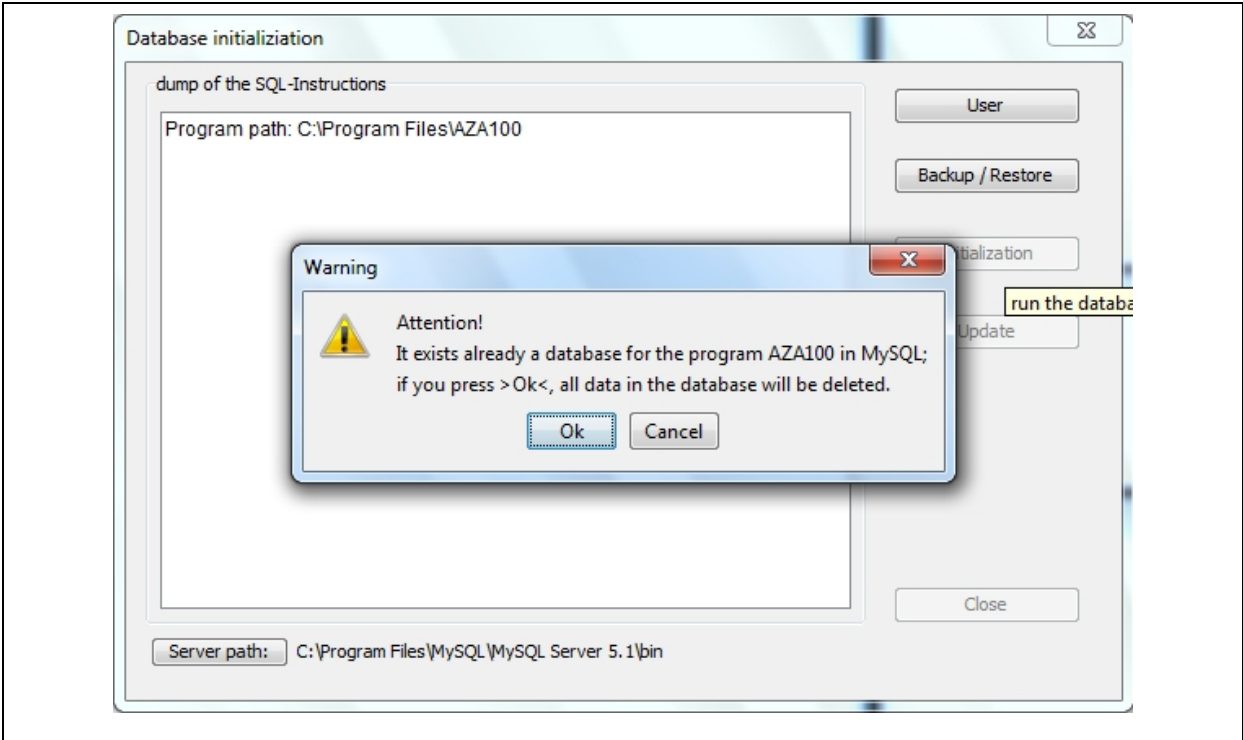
Database initializiation

dump of the SQL-Instructions

Program path: C:\Program Files\AZA100

User

Backup / Restore

itialization

run the databa

Update

Warning

Attention!
It exists already a database for the program AZA100 in MySQL; if you press >Ok<, all data in the database will be deleted.

Ok

Cancel

Close

Server path:

C:\Program Files\MySQL\MySQL Server 5.1\bin